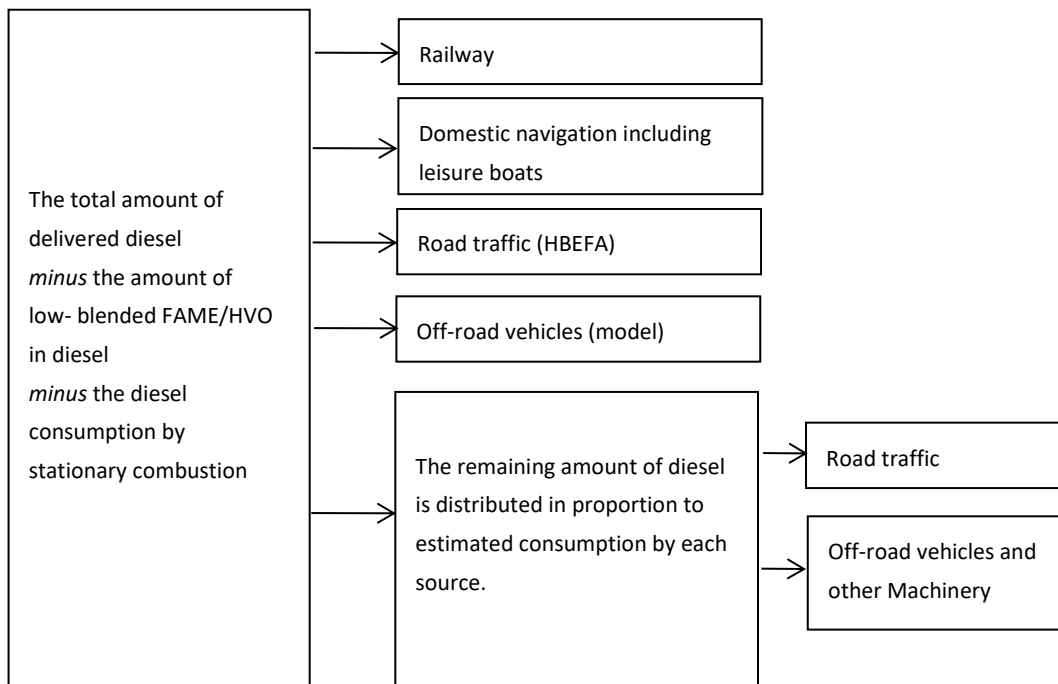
The total amount of delivered diesel *minus* the amount of low- blended FAME/HVO in diesel *minus* the diesel consumption by stationary combustion

Railway

Domestic navigation including leisure boats

Road traffic (HBEFA)

Off-road vehicles (model)

The remaining amount of diesel is distributed in proportion to estimated consumption by each source.

Road traffic

Off-road vehicles and other Machinery